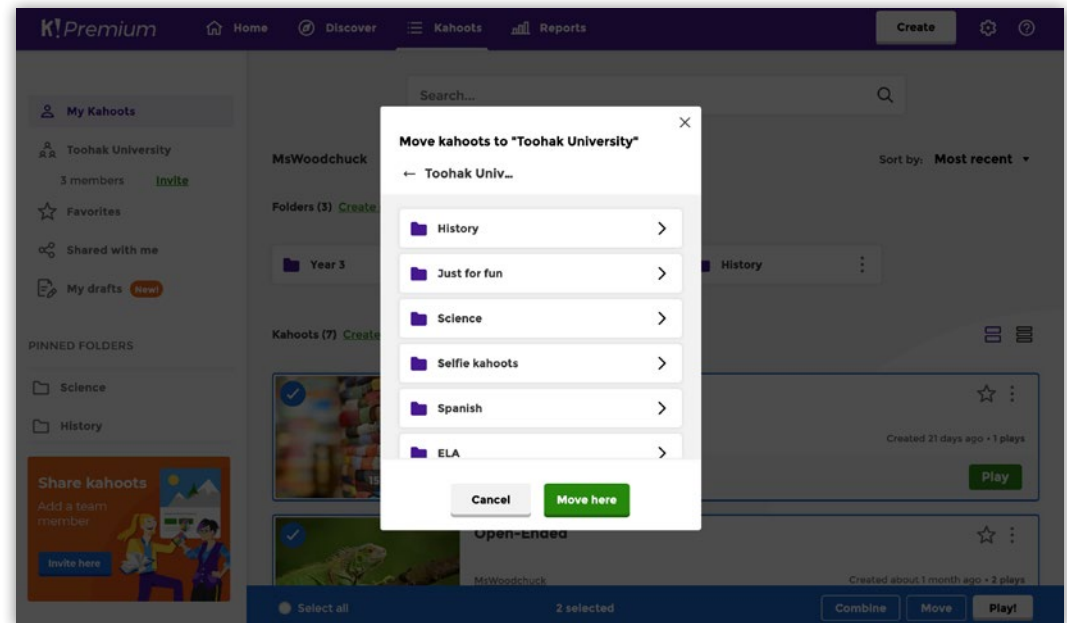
K!Premium Home Discover Kahoots Reports Create

My Kahoots
Toohak University
3 members Invite
Favorites
Shared with me
My drafts New!

PINNED FOLDERS
Science
History

Share kahoots
Add a team member
Invite here

Search...

MsWoodchuck
Sort by: Most recent

Folders (3) Create
Year 3
History

Kahoots (7) Create

Created 21 days ago • 1 plays
Play

Open-Ended
MsWoodchuck
Created about 1 month ago • 2 plays

Select all
2 selected
Combine Move Play!

Move kahoots to "Toohak University"
← Toohak Univ...
History
Just for fun
Science
Selfie kahoots
Spanish
ELA
Cancel
Move here